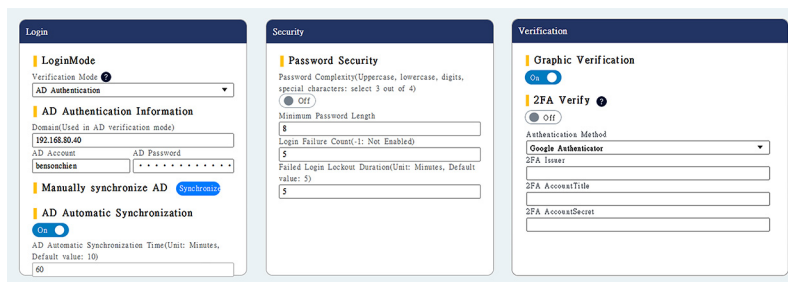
Login

LoginMode

Verification Mode ?

AD Authentication

AD Authentication Information

Domain(Used in AD verification mode)

192.168.80.40

AD Account

bensonchien

AD Password

••••••••••••••

Manually synchronize AD Synchronize

AD Automatic Synchronization

On

AD Automatic Synchronization Time(Unit: Minutes, Default value: 10)

60

Security

Password Security

Password Complexity(Uppercase, lowercase, digits, special characters: select 3 out of 4)

Off

Minimum Password Length

8

Login Failure Count(-1: Not Enabled)

5

Failed Login Lockout Duration(Unit: Minutes, Default value: 5)

5

Verification

Graphic Verification

On

2FA Verify ?

Off

Authentication Method

Google Authenticator

2FA Issuer

2FA AccountTitle

2FA AccountSecret